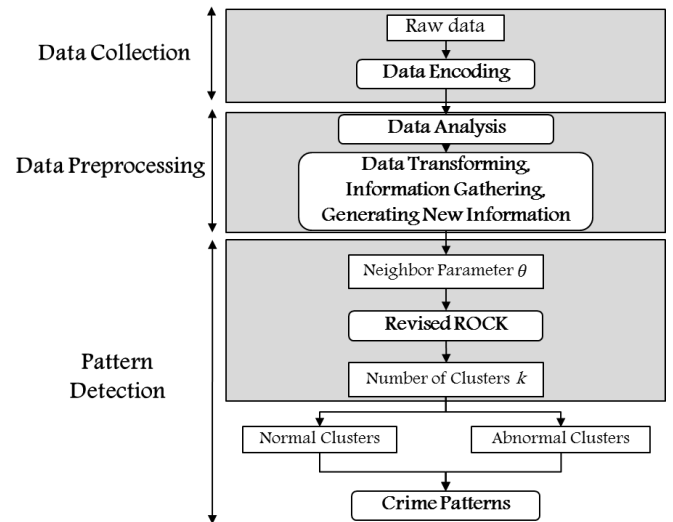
Data Collection

Raw data

Data Encoding

Data Preprocessing

Data Analysis

Data Transforming, Information Gathering, Generating New Information

Pattern Detection

Neighbor Parameter $\theta$

Revised ROCK

Number of Clusters $k$

Normal Clusters

Abnormal Clusters

Crime Patterns